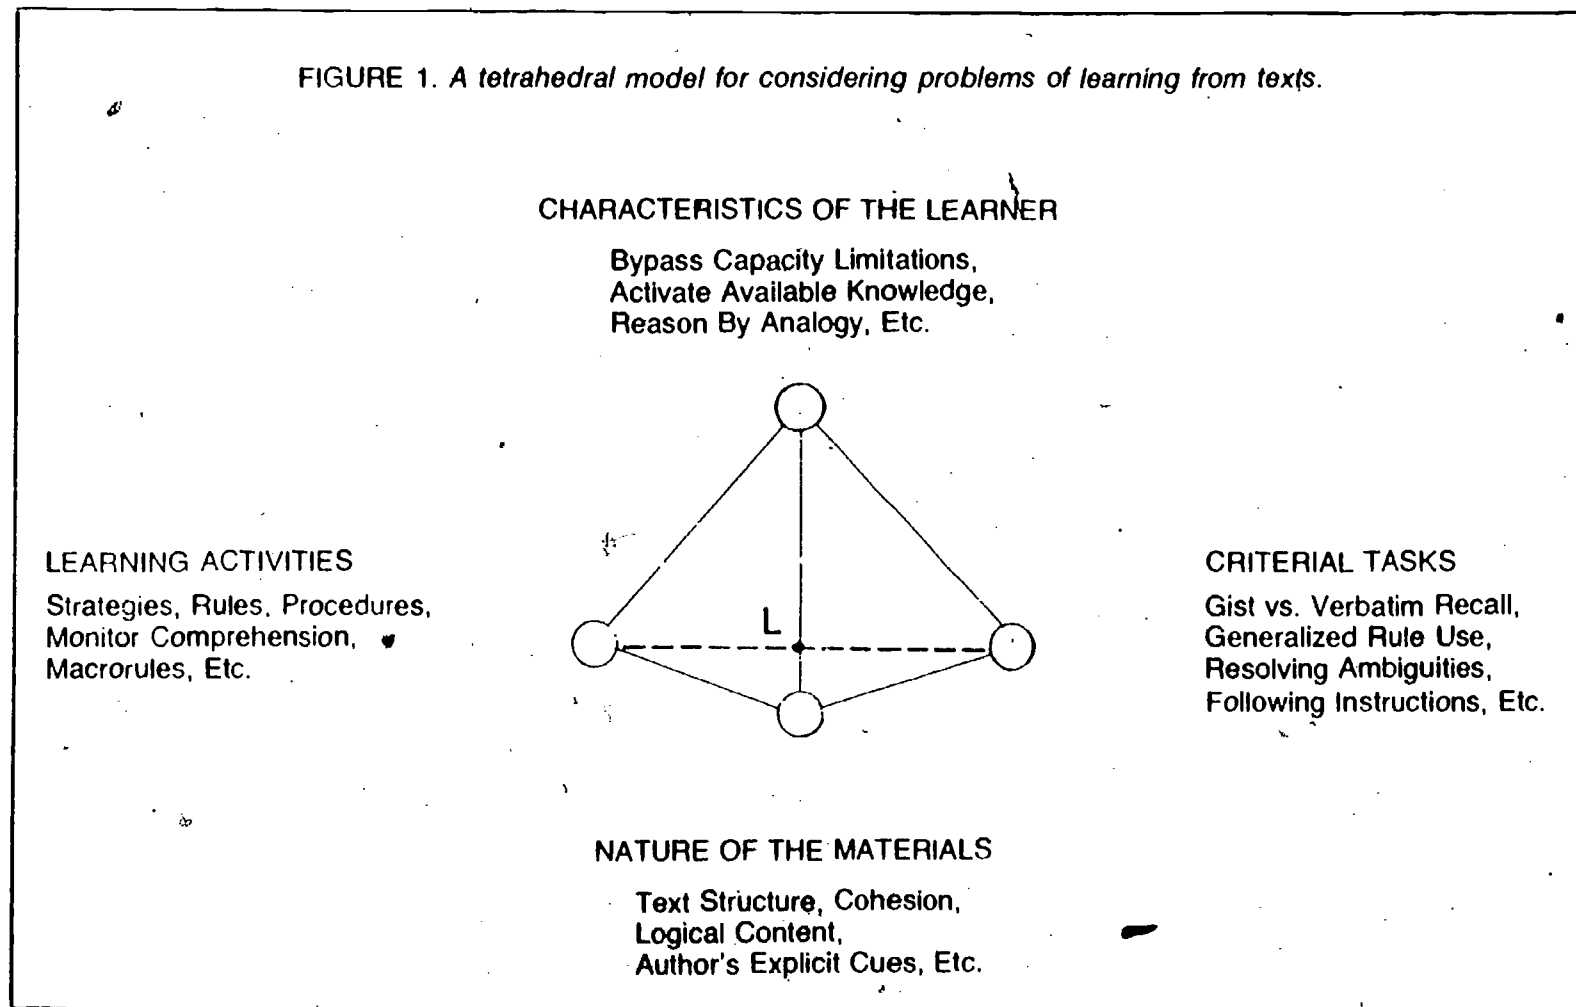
FIGURE 1. A tetrahedral model for considering problems of learning from texts.

CHARACTERISTICS OF THE LEARNER

Bypass Capacity Limitations, Activate Available Knowledge, Reason By Analogy, Etc.

LEARNING ACTIVITIES

Strategies, Rules, Procedures, Monitor Comprehension, Macrorules, Etc.

L

CRITERIAL TASKS

Gist vs. Verbatim Recall, Generalized Rule Use, Resolving Ambiguities, Following Instructions, Etc.

NATURE OF THE MATERIALS

Text Structure, Cohesion, Logical Content, Author's Explicit Cues, Etc.